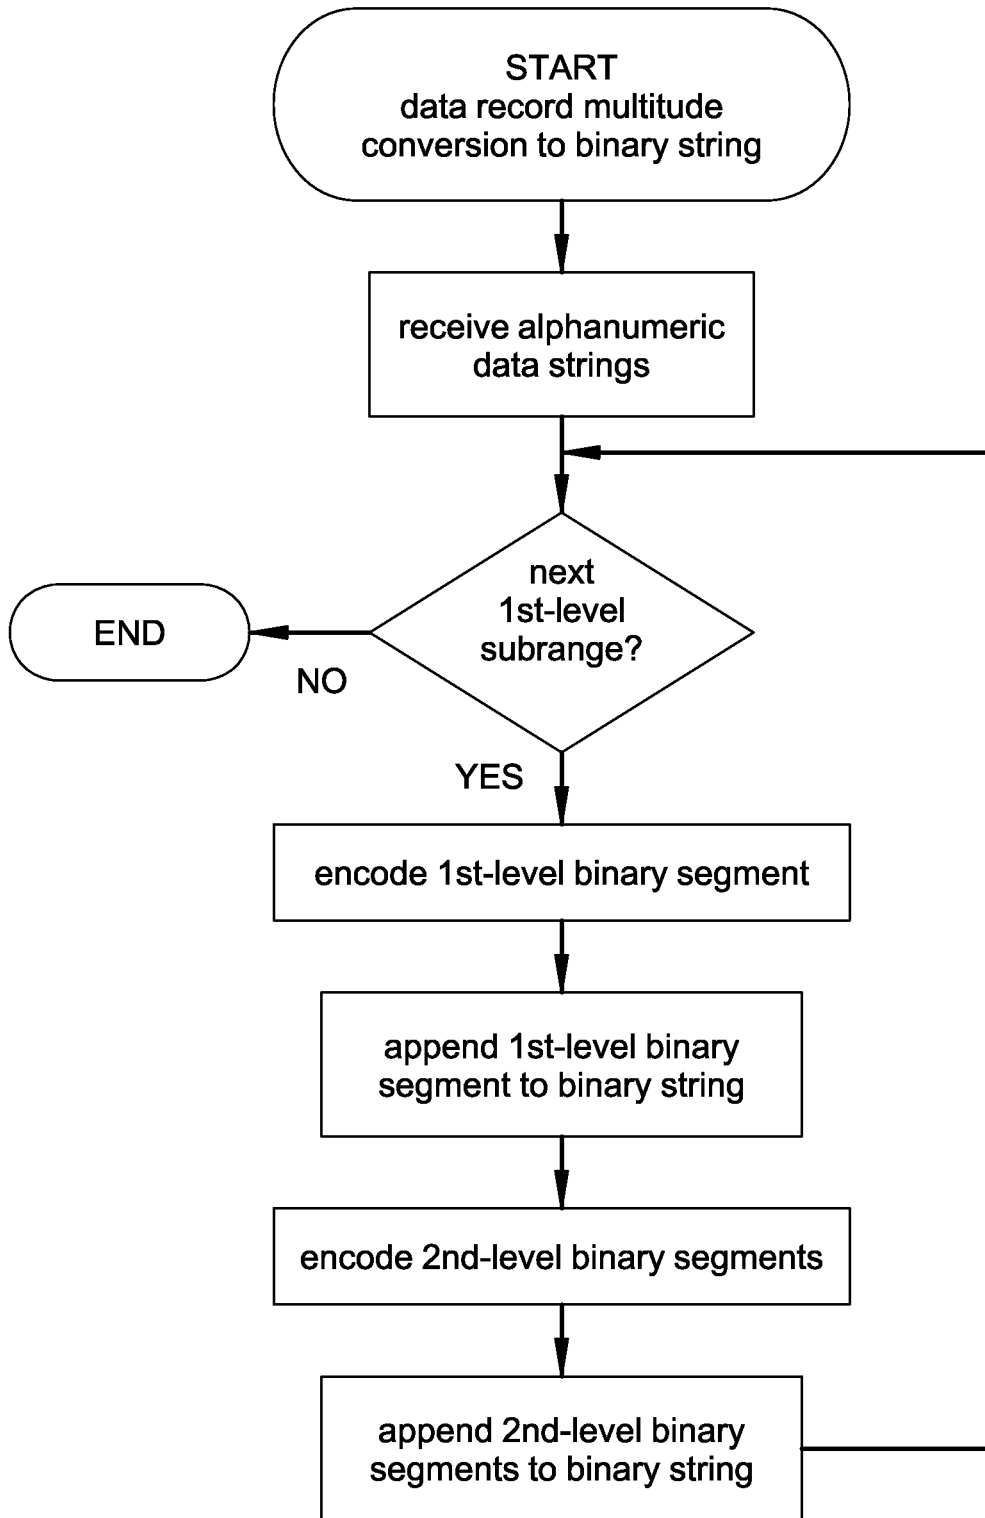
START
data record multitude
conversion to binary string

receive alphanumeric
data strings

next
1st-level
subrange?

END

NO

YES

encode 1st-level binary segment

append 1st-level binary
segment to binary string

encode 2nd-level binary segments

append 2nd-level binary
segments to binary string